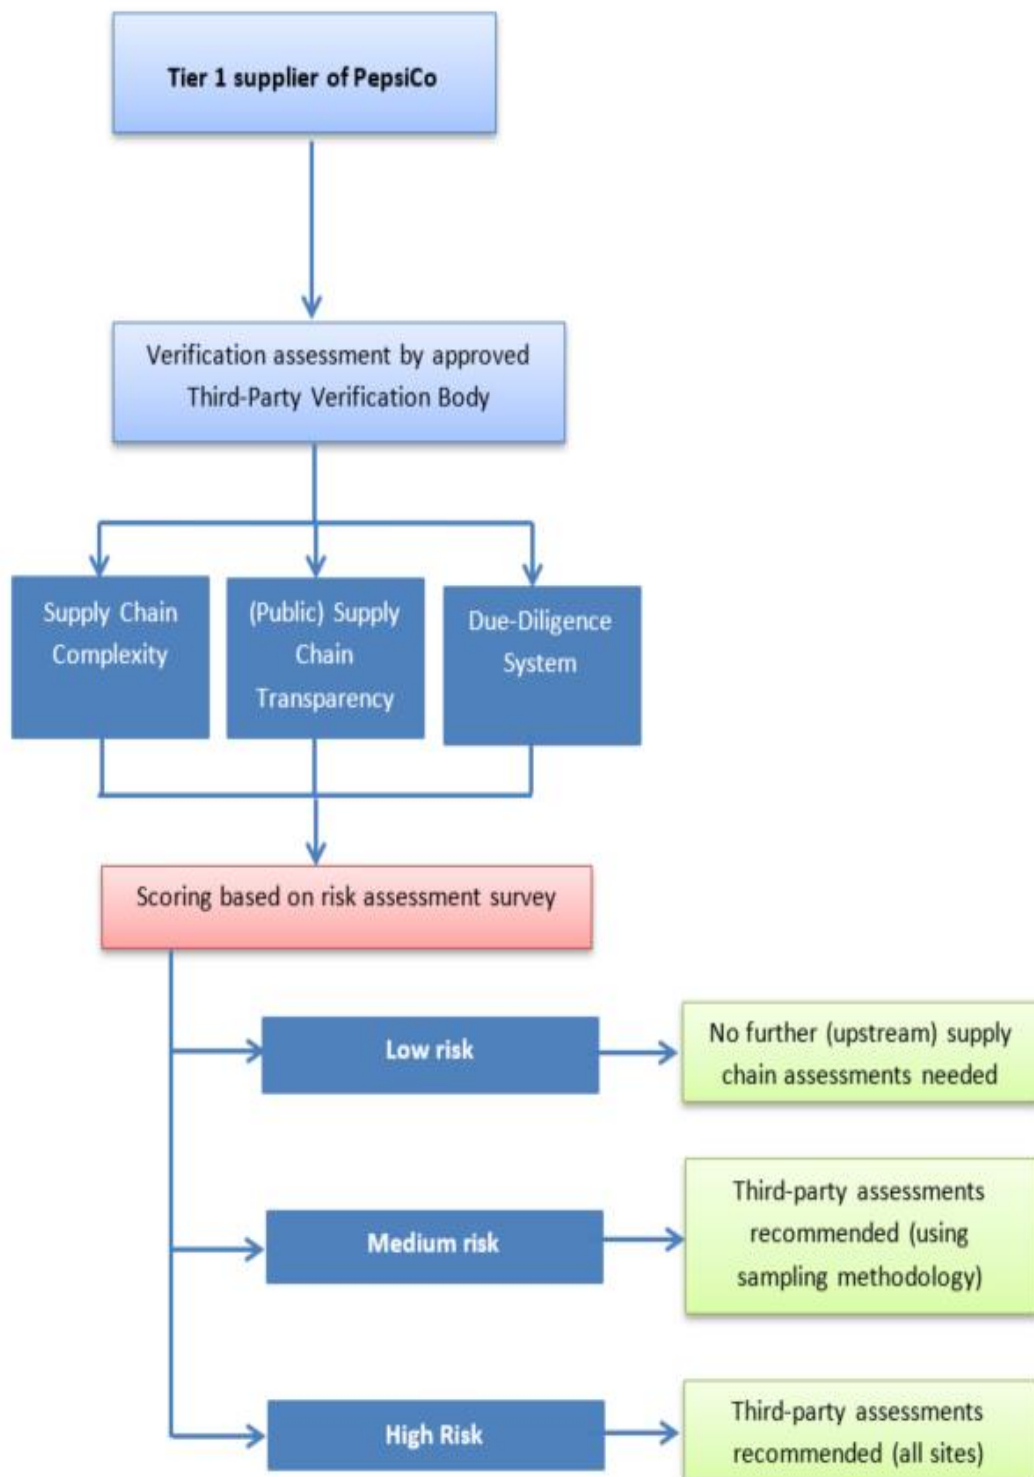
Tier 1 supplier of PepsiCo

Verification assessment by approved Third-Party Verification Body

Supply Chain Complexity

(Public) Supply Chain Transparency

Due-Diligence System

Scoring based on risk assessment survey

Low risk

No further (upstream) supply chain assessments needed

Medium risk

Third-party assessments recommended (using sampling methodology)

High Risk

Third-party assessments recommended (all sites)